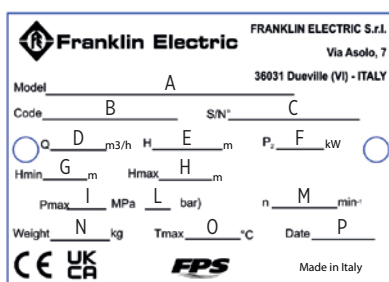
Franklin Electric

FRANKLIN ELECTRIC S.r.l.
Via Asolo, 7
36031 Dueville (VI) - ITALY

Model A

Code B S/N° C

Q D m3/h H E m P₂ F kW

Hmin G m Hmax H m

Pmax I MPa L bar) n M min⁻¹

Weight N kg Tmax O °C Date P

CE UK CA

FPS

Made in Italy